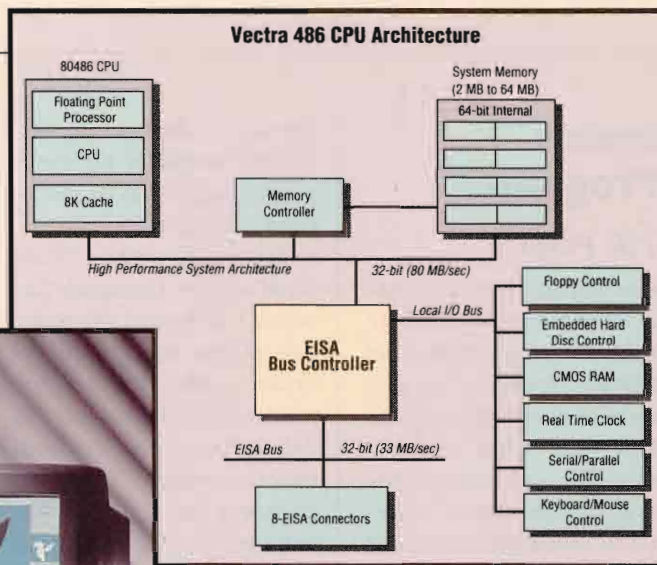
Vectra 486 CPU Architecture

80486 CPU

Floating Point Processor

CPU

8K Cache

Memory Controller

System Memory (2 MB to 64 MB)

64-bit Internal

High Performance System Architecture

32-bit (80 MB/sec)

Local I/O Bus

EISA Bus Controller

Floppy Control

Embedded Hard Disc Control

CMOS RAM

Real Time Clock

Serial/Parallel Control

Keyboard/Mouse Control

EISA Bus

32-bit (33 MB/sec)

8-EISA Connectors